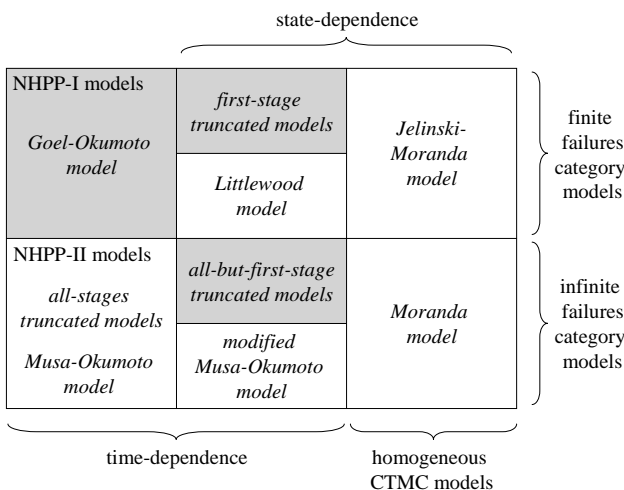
state-dependence

NHPP-I models

Goel-Okumoto model

first-stage truncated models

Littlewood model

Jelinski-Moranda model

finite failures category models

NHPP-II models

all-stages truncated models

Musa-Okumoto model

all-but-first-stage truncated models

modified Musa-Okumoto model

Moranda model

infinite failures category models

time-dependence

homogeneous CTMC models